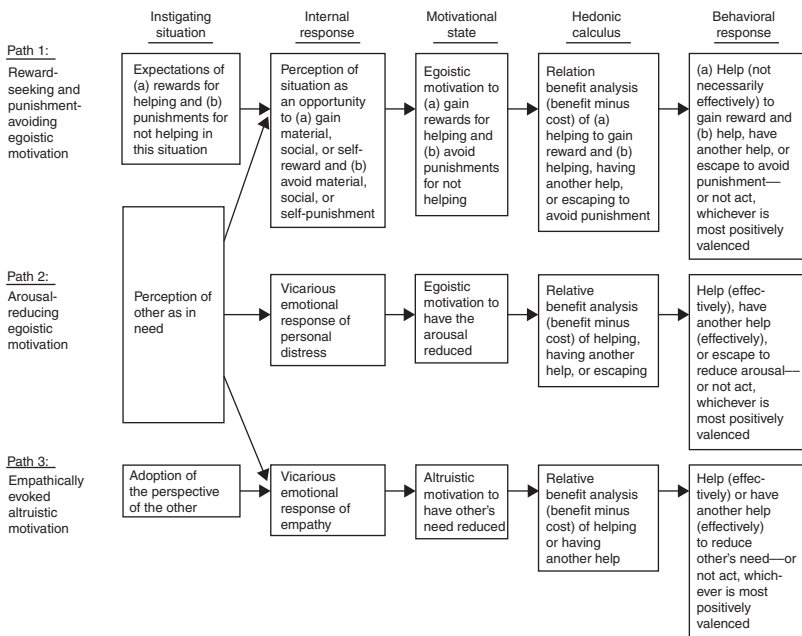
Instigating situation

Internal response

Motivational state

Hedonic calculus

Behavioral response

Path 1:
Reward-seeking and punishment-avoiding egoistic motivation

Expectations of (a) rewards for helping and (b) punishments for not helping in this situation

Perception of situation as an opportunity to (a) gain material, social, or self-reward and (b) avoid material, social, or self-punishment

Egoistic motivation to (a) gain rewards for helping and (b) avoid punishments for not helping

Relation benefit analysis (benefit minus cost) of (a) helping to gain reward and (b) helping, having another help, or escaping to avoid punishment

(a) Help (not necessarily effectively) to gain reward and (b) help, have another help, or escape to avoid punishment—or not act, whichever is most positively valenced

Perception of other as in need

Path 2:
Arousal-reducing egoistic motivation

Vicarious emotional response of personal distress

Egoistic motivation to have the arousal reduced

Relative benefit analysis (benefit minus cost) of helping, having another help, or escaping

Help (effectively), have another help (effectively), or escape to reduce arousal—or not act, whichever is most positively valenced

Path 3:
Empathically evoked altruistic motivation

Adoption of the perspective of the other

Vicarious emotional response of empathy

Altruistic motivation to have other's need reduced

Relative benefit analysis (benefit minus cost) of helping or having another help

Help (effectively) or have another help (effectively) to reduce other's need—or not act, whichever is most positively valenced